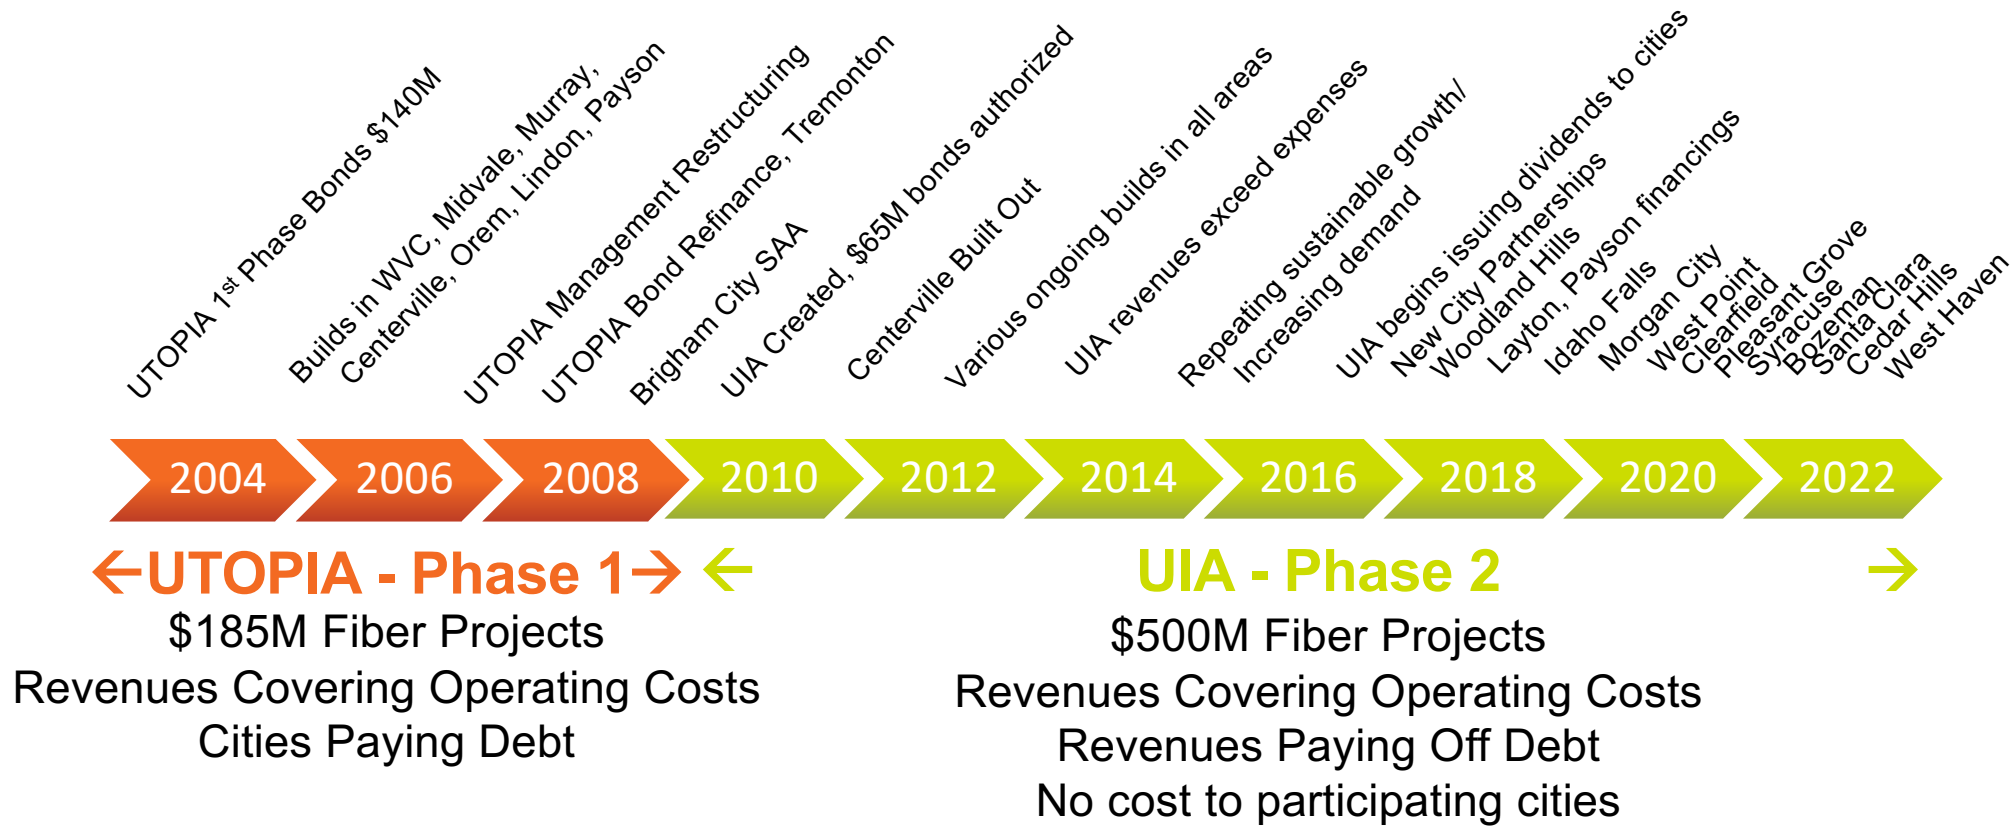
UTOPIA 1$^{st}$ Phase Bonds $140M

Builds in WVC, Midvale, Murray, Centerville, Orem, Lindon, Payson

UTOPIA Management Restructuring

UTOPIA Bond Refinance, Tremonton

Brigham City SAA

UIA Created, $65M bonds authorized

Centerville Built Out

Various ongoing builds in all areas

UIA revenues exceed expenses

Repeating sustainable growth/ Increasing demand

UIA begins issuing dividends to cities

New City Partnerships

Woodland Hills

Layton, Payson financings

Idaho Falls

Morgan City

West Point

Clearfield

Pleasant Grove

Syracuse

Bozeman

Santa Clara

Cedar Hills

West Haven

2004 2006 2008 2010 2012 2014 2016 2018 2020 2022

←UTOPIA - Phase 1→

$185M Fiber Projects
Revenues Covering Operating Costs
Cities Paying Debt

← UIA - Phase 2 →

$500M Fiber Projects
Revenues Covering Operating Costs
Revenues Paying Off Debt
No cost to participating cities